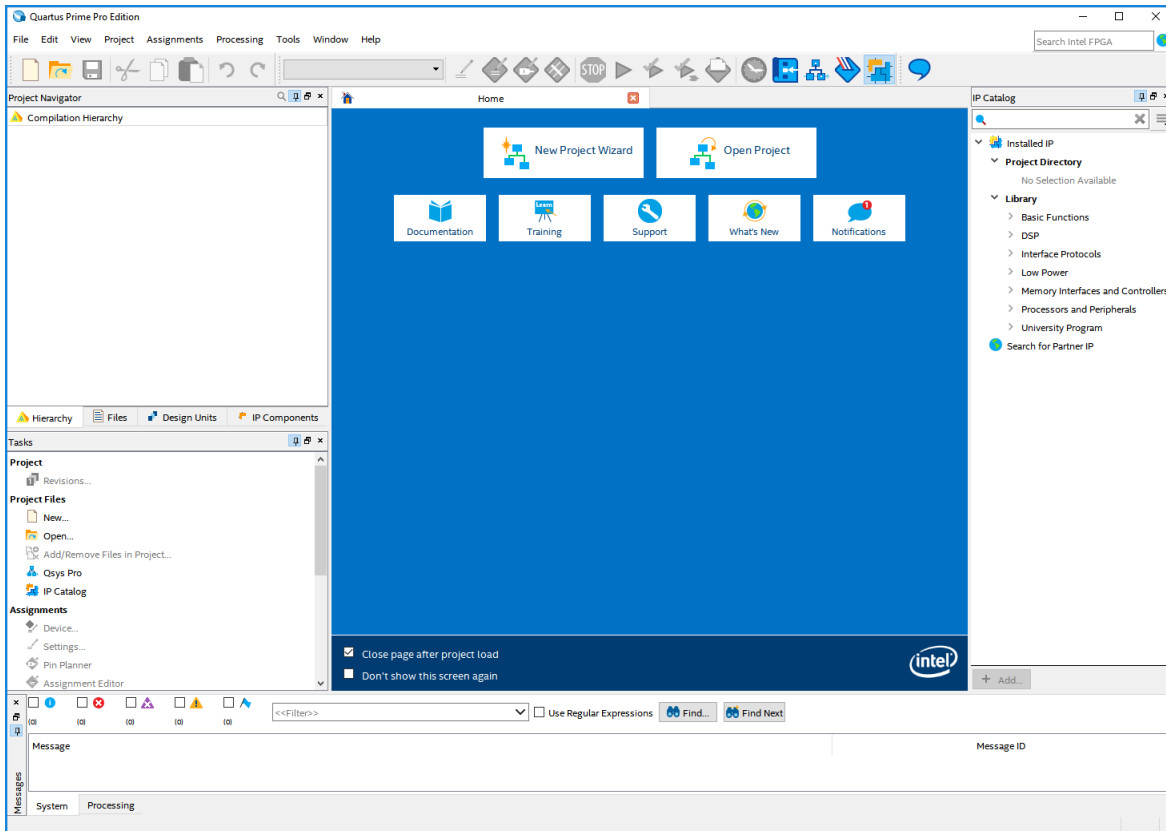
Quartus Prime Pro Edition

File Edit View Project Assignments Processing Tools Window Help

Search Intel FPGA

Project Navigator

Compilation Hierarchy

Hierarchy Files Design Units IP Components

Tasks

Project
Revisions...
Project Files
New...
Open...
Add/Remove Files in Project...
Qsys Pro
IP Catalog
Assignments
Device...
Settings...
Pin Planner
Assignment Editor

Home

New Project Wizard
Open Project

Documentation
Training
Support
What's New
Notifications

Close page after project load
Don't show this screen again

intel

IP Catalog

Installed IP
Project Directory
No Selection Available
Library
Basic Functions
DSP
Interface Protocols
Low Power
Memory Interfaces and Controllers
Processors and Peripherals
University Program
Search for Partner IP

+ Add...

(0) (0) (0) (0) (0)

<<Filter>>

Use Regular Expressions

Find...

Find Next

Message

Message ID

Messages

System Processing